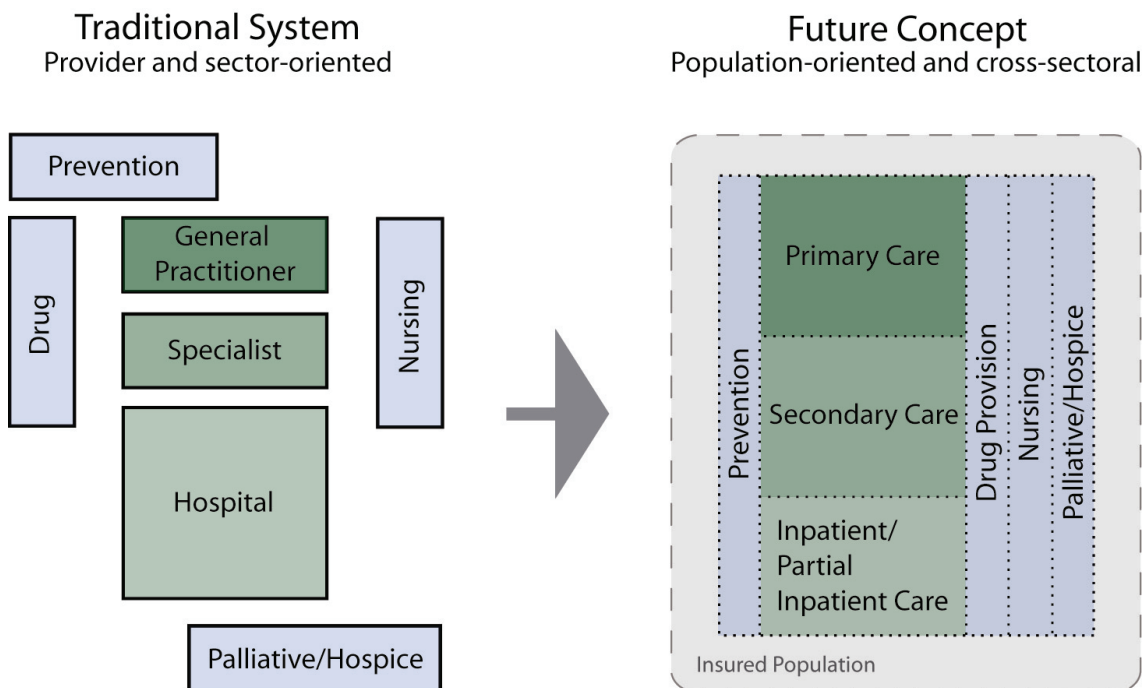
Traditional System
Provider and sector-oriented

Prevention

Drug

General Practitioner

Specialist

Hospital

Nursing

Palliative/Hospice

Future Concept
Population-oriented and cross-sectoral

Prevention

Primary Care

Secondary Care

Inpatient/ Partial Inpatient Care

Drug Provision

Nursing

Palliative/Hospice

Insured Population